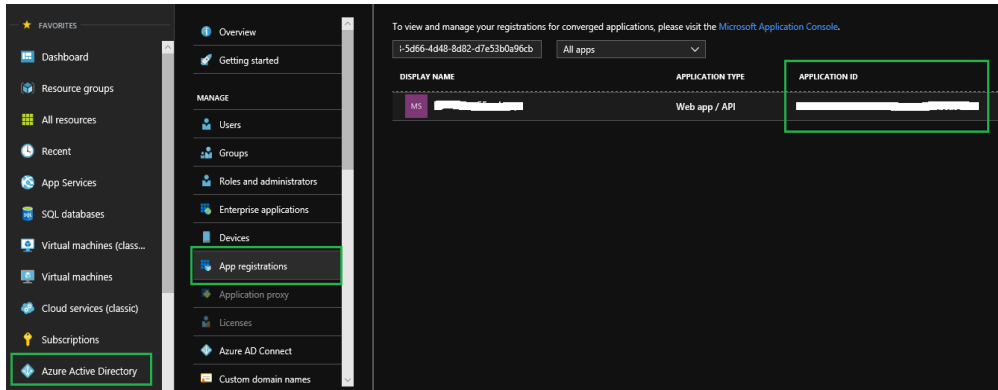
FAVORITES

Dashboard

Resource groups

All resources

Recent

App Services

SQL databases

Virtual machines (class...

Virtual machines

Cloud services (classic)

Subscriptions

Azure Active Directory

Overview

Getting started

MANAGE

Users

Groups

Roles and administrators

Enterprise applications

Devices

App registrations

Application proxy

Licenses

Azure AD Connect

Custom domain names

To view and manage your registrations for converged applications, please visit the Microsoft Application Console.

i-5d66-4d48-8d82-d7e53b0a96cb

All apps

| DISPLAY NAME | APPLICATION TYPE | APPLICATION ID |
|---|---|---|
| MS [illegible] | Web app / API | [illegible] |